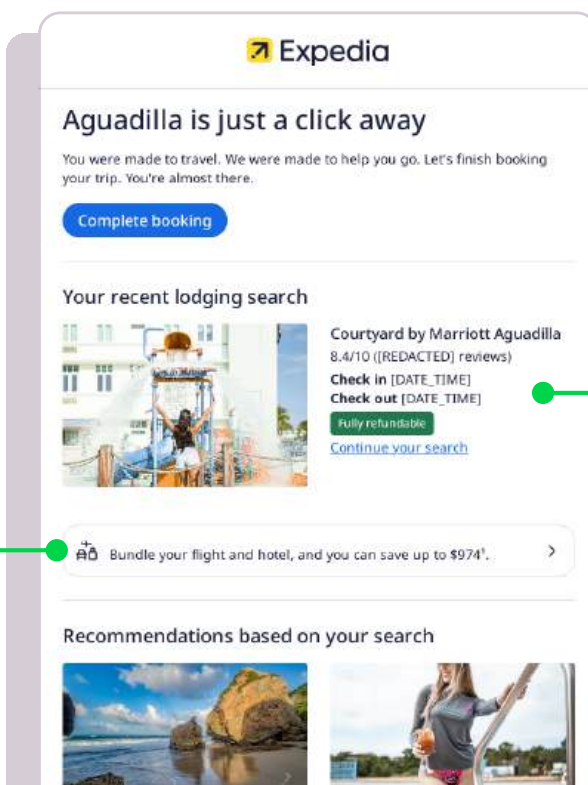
Expedia

Aguadilla is just a click away

You were made to travel. We were made to help you go. Let's finish booking your trip. You're almost there.

Complete booking

Your recent lodging search

Courtyard by Marriott Aguadilla
8.4/10 ([REDACTED] reviews)
**Check in** [DATE_TIME]
**Check out** [DATE_TIME]
Fully refundable
Continue your search

Bundle your flight and hotel, and you can save up to $974¹.

Recommendations based on your search